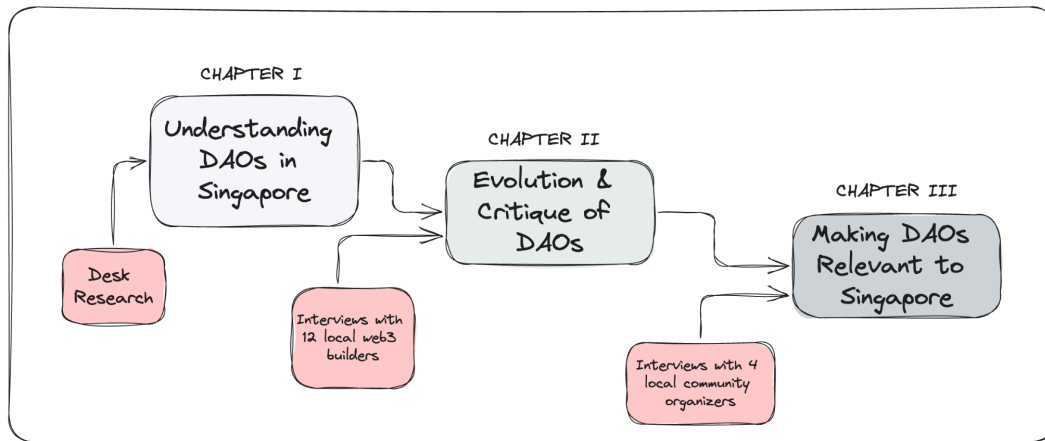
CHAPTER I

Understanding DAOs in Singapore

Desk Research

CHAPTER II

Evolution & Critique of DAOs

Interviews with 12 local web3 builders

CHAPTER III

Making DAOs Relevant to Singapore

Interviews with 4 local community organizers